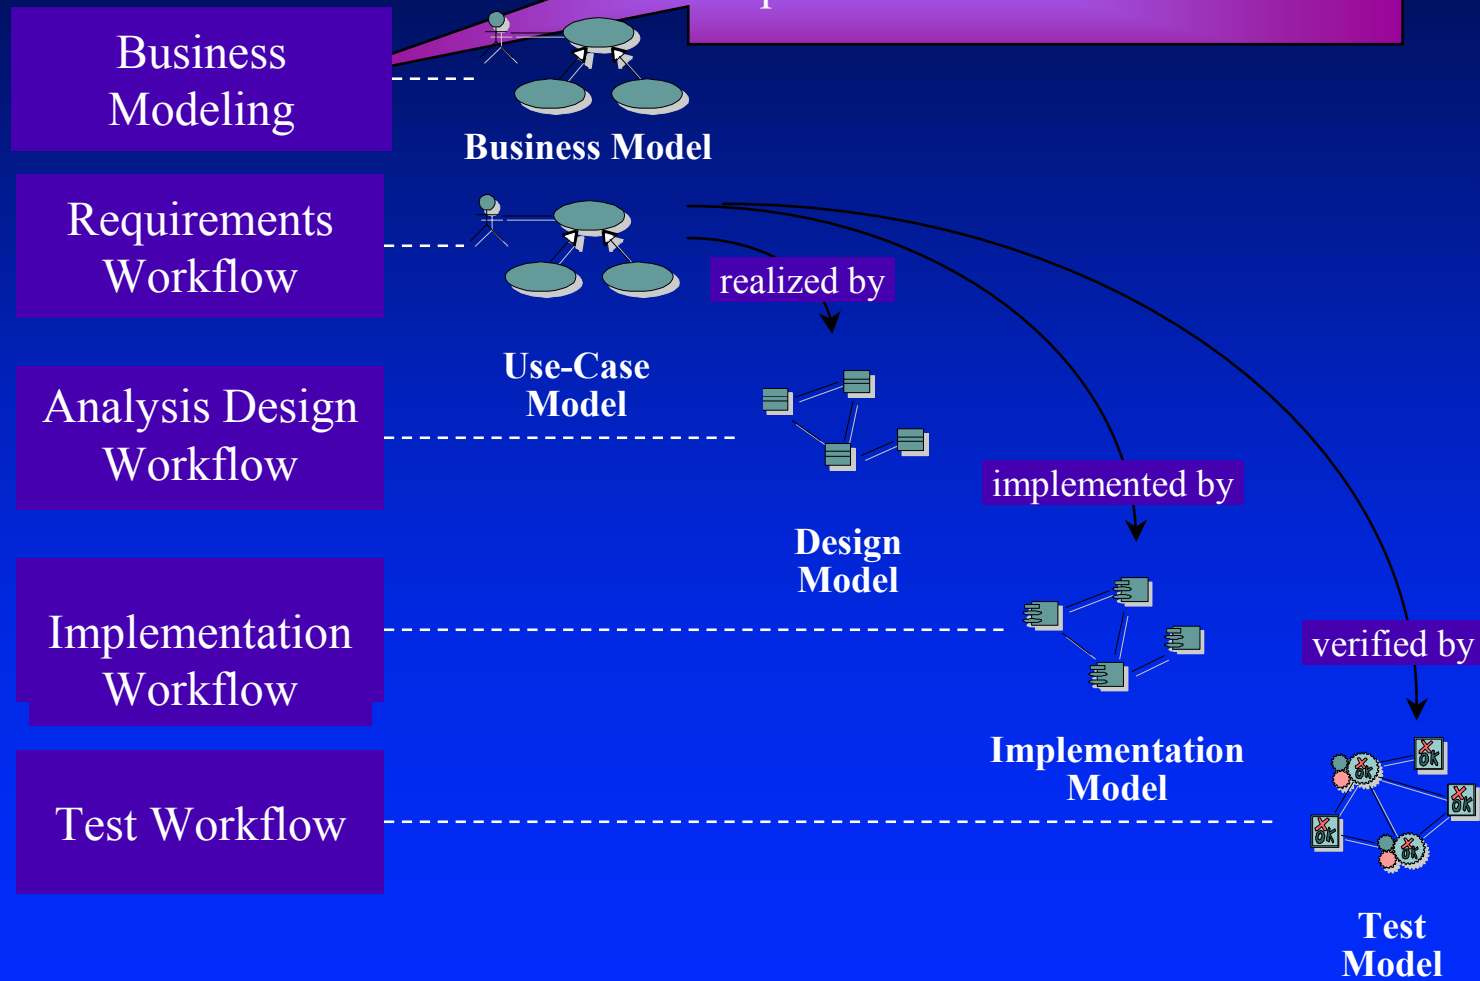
Business Modeling

Business Model

Requirements Workflow

realized by

Use-Case Model

Analysis Design Workflow

implemented by

Design Model

Implementation Workflow

verified by

Implementation Model

Test Workflow

Test Model